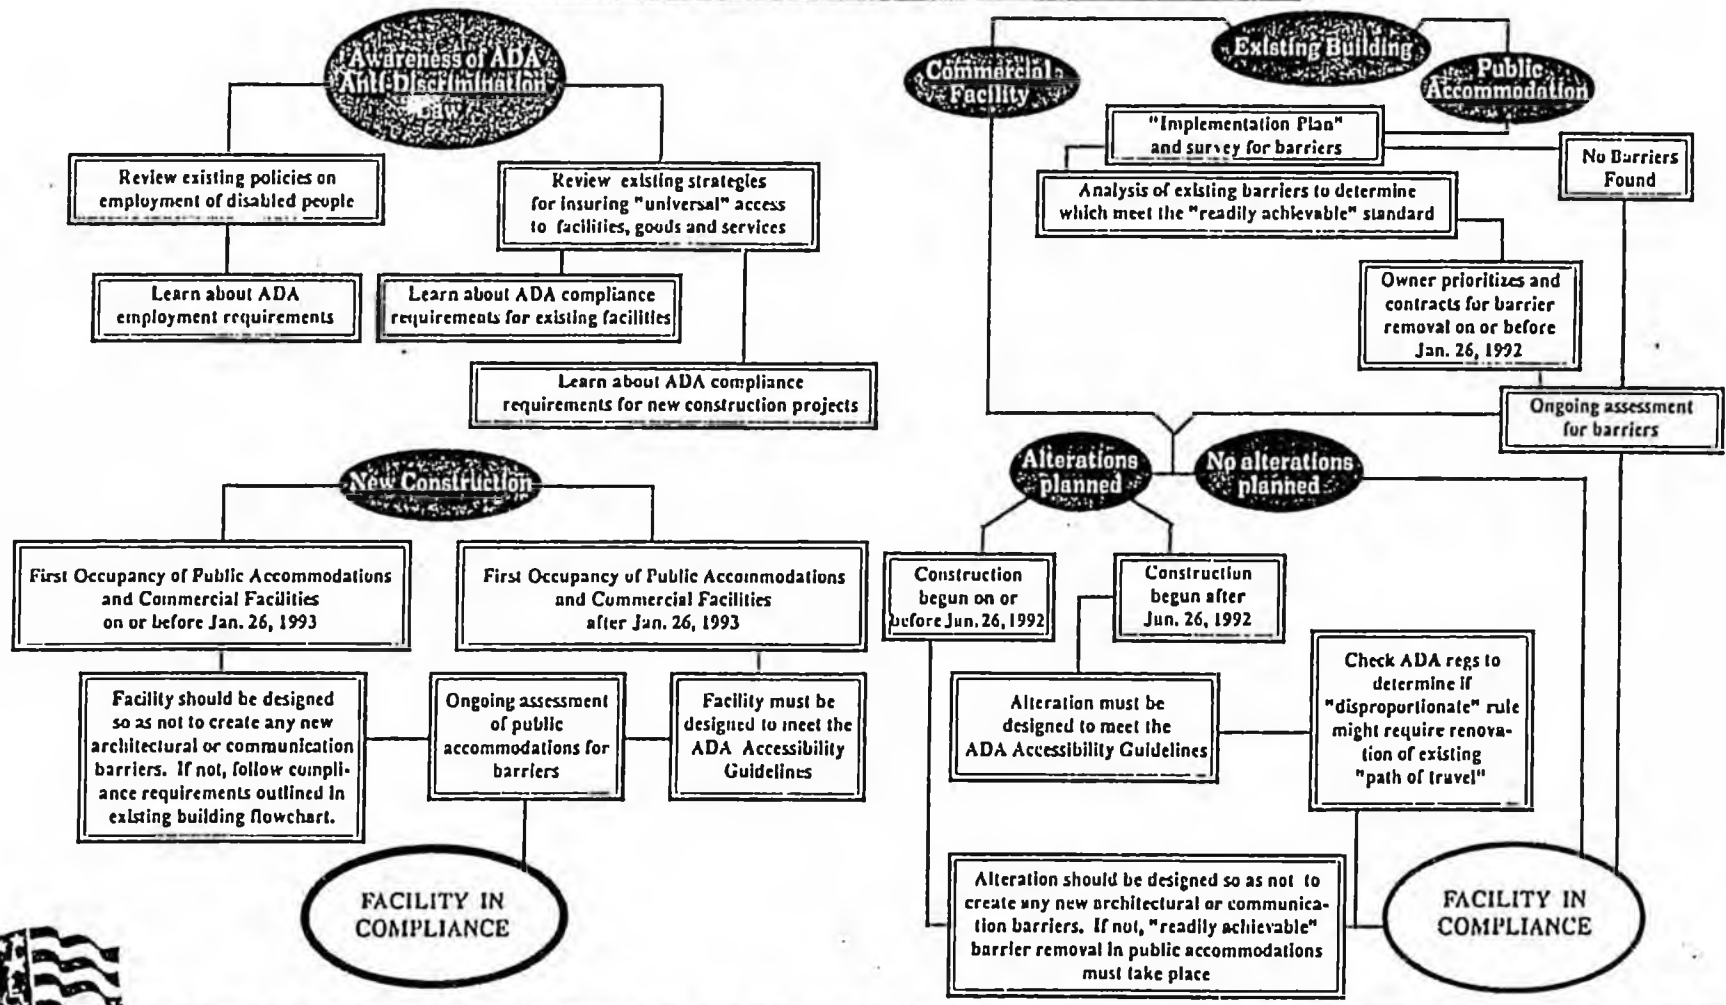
Awareness of ADA Anti-Discrimination Law

Review existing policies on employment of disabled people

Review existing strategies for insuring "universal" access to facilities, goods and services

Learn about ADA employment requirements

Learn about ADA compliance requirements for existing facilities

Learn about ADA compliance requirements for new construction projects

New Construction

First Occupancy of Public Accommodations and Commercial Facilities on or before Jan. 26, 1993

First Occupancy of Public Accommodations and Commercial Facilities after Jan. 26, 1993

Facility should be designed so as not to create any new architectural or communication barriers. If not, follow compliance requirements outlined in existing building flowchart.

Ongoing assessment of public accommodations for barriers

Facility must be designed to meet the ADA Accessibility Guidelines

FACILITY IN COMPLIANCE

Commercial Facility

Existing Building

Public Accommodation

"Implementation Plan" and survey for barriers

No Barriers Found

Analysis of existing barriers to determine which meet the "readily achievable" standard

Owner prioritizes and contracts for barrier removal on or before Jan. 26, 1992

Ongoing assessment for barriers

Alterations planned

No alterations planned

Construction begun on or before Jun. 26, 1992

Construction begun after Jun. 26, 1992

Alteration must be designed to meet the ADA Accessibility Guidelines

Check ADA regs to determine if "disproportionate" rule might require renovation of existing "path of travel"

Alteration should be designed so as not to create any new architectural or communication barriers. If not, "readily achievable" barrier removal in public accommodations must take place

FACILITY IN COMPLIANCE